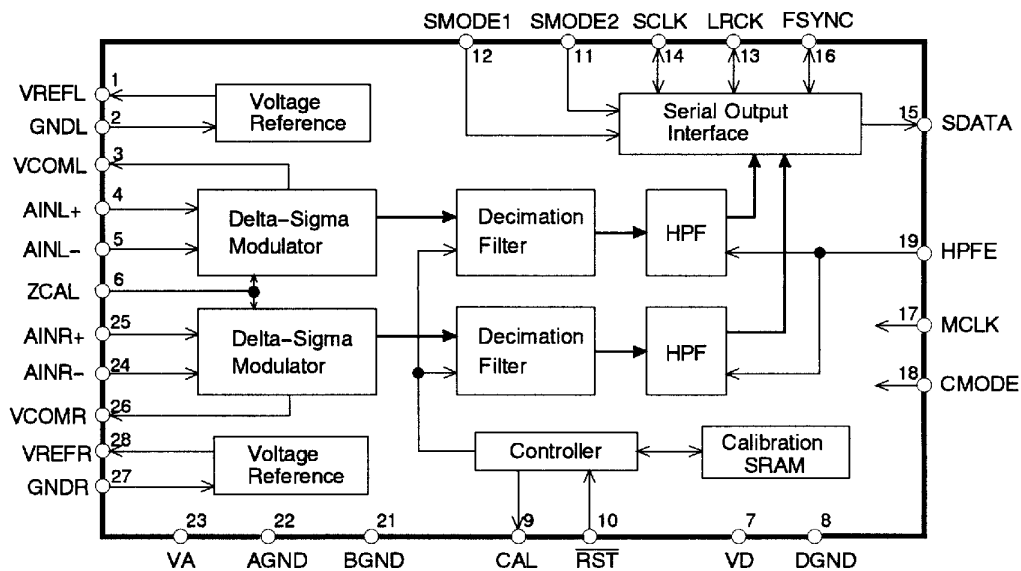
SMODE1 12
SMODE2 11
SCLK 14
LRCK 13
FSYNC 16

VREFL 1
GNDL 2
Voltage Reference
Serial Output Interface
15 SDATA
VCOML 3
AINL+ 4
AINL- 5
Delta-Sigma Modulator
Decimation Filter
HPF
19 HPFE
ZCAL 6
AINR+ 25
AINR- 24
Delta-Sigma Modulator
Decimation Filter
HPF
17 MCLK
18 CMODE
VCOMR 26
VREFR 28
GNDR 27
Voltage Reference
Controller
Calibration SRAM

23 VA
22 AGND
21 BGND
9 CAL
10 $\overline{RST}$
7 VD
8 DGND